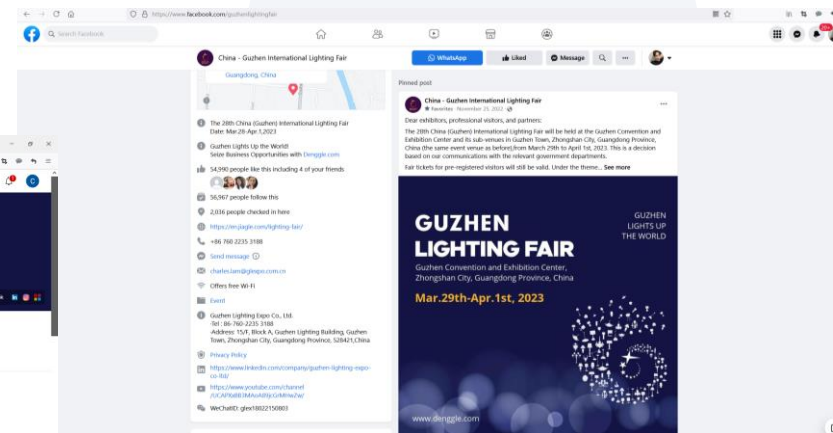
https://www.facebook.com/guzhenlightingfair

Search Facebook

China - Guzhen International Lighting Fair

WhatsApp
Liked
Message

Guangdong, China

The 28th China (Guzhen) International Lighting Fair Date: Mar.29-Apr.1,2023

Guzhen Lights Up the World! Seize Business Opportunities with Denggle.com

54,990 people like this including 4 of your friends

56,967 people follow this

2,036 people checked in here

https://en.jiagle.com/lighting-fair/

+86 760 2235 3188

Send message

charles.lam@gleape.com.cn

Offers free Wi-Fi

Event

Guzhen Lighting Expo Co., Ltd. -Tel : 86-760-2235 3188 -Address: 15/F, Block A, Guzhen Lighting Building, Guzhen Town, Zhongshan City, Guangdong Province, 528421,China

Privacy Policy

https://www.linkedin.com/company/guzhen-lighting-expo-co-ltd/

https://www.youtube.com/channel/UCAPXaBB3MAoAdYpGrMHw2w/

WeChatID: glex18022150803

Pinned post

China - Guzhen International Lighting Fair
Favorites · November 25, 2022

Dear exhibitors, professional visitors, and partners:

The 28th China (Guzhen) International Lighting Fair will be held at the Guzhen Convention and Exhibition Center and its sub-venues in Guzhen Town, Zhongshan City, Guangdong Province, China (the same event venue as before) from March 29th to April 1st, 2023. This is a decision based on our communications with the relevant government departments.

Fair tickets for pre-registered visitors will still be valid. Under the theme... See more

GUZHEN LIGHTING FAIR

Guzhen Convention and Exhibition Center, Zhongshan City, Guangdong Province, China

Mar.29th-Apr.1st, 2023

GUZHEN LIGHTS UP THE WORLD

www.denggle.com